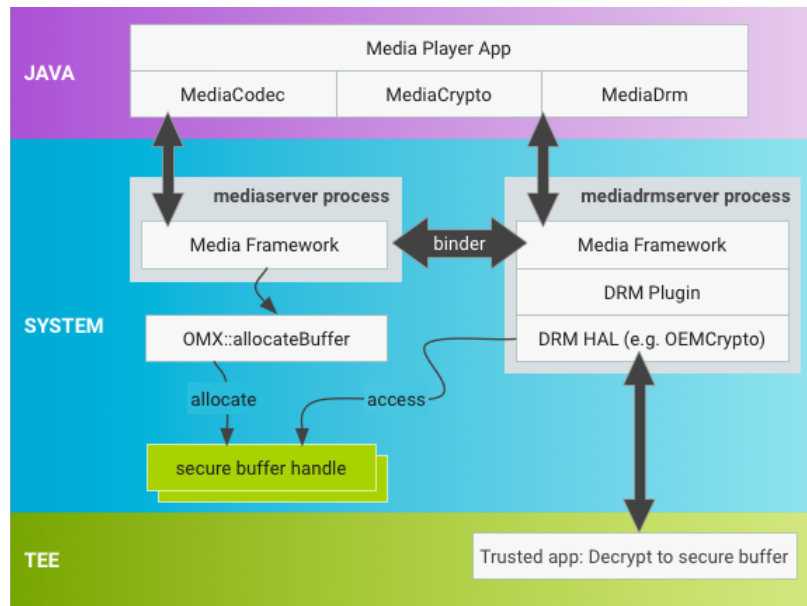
JAVA

Media Player App

MediaCodec

MediaCrypto

MediaDrm

SYSTEM

mediaserver process

Media Framework

binder

mediadrmserver process

Media Framework

DRM Plugin

DRM HAL (e.g. OEMCrypto)

OMX::allocateBuffer

allocate

access

secure buffer handle

TEE

Trusted app: Decrypt to secure buffer